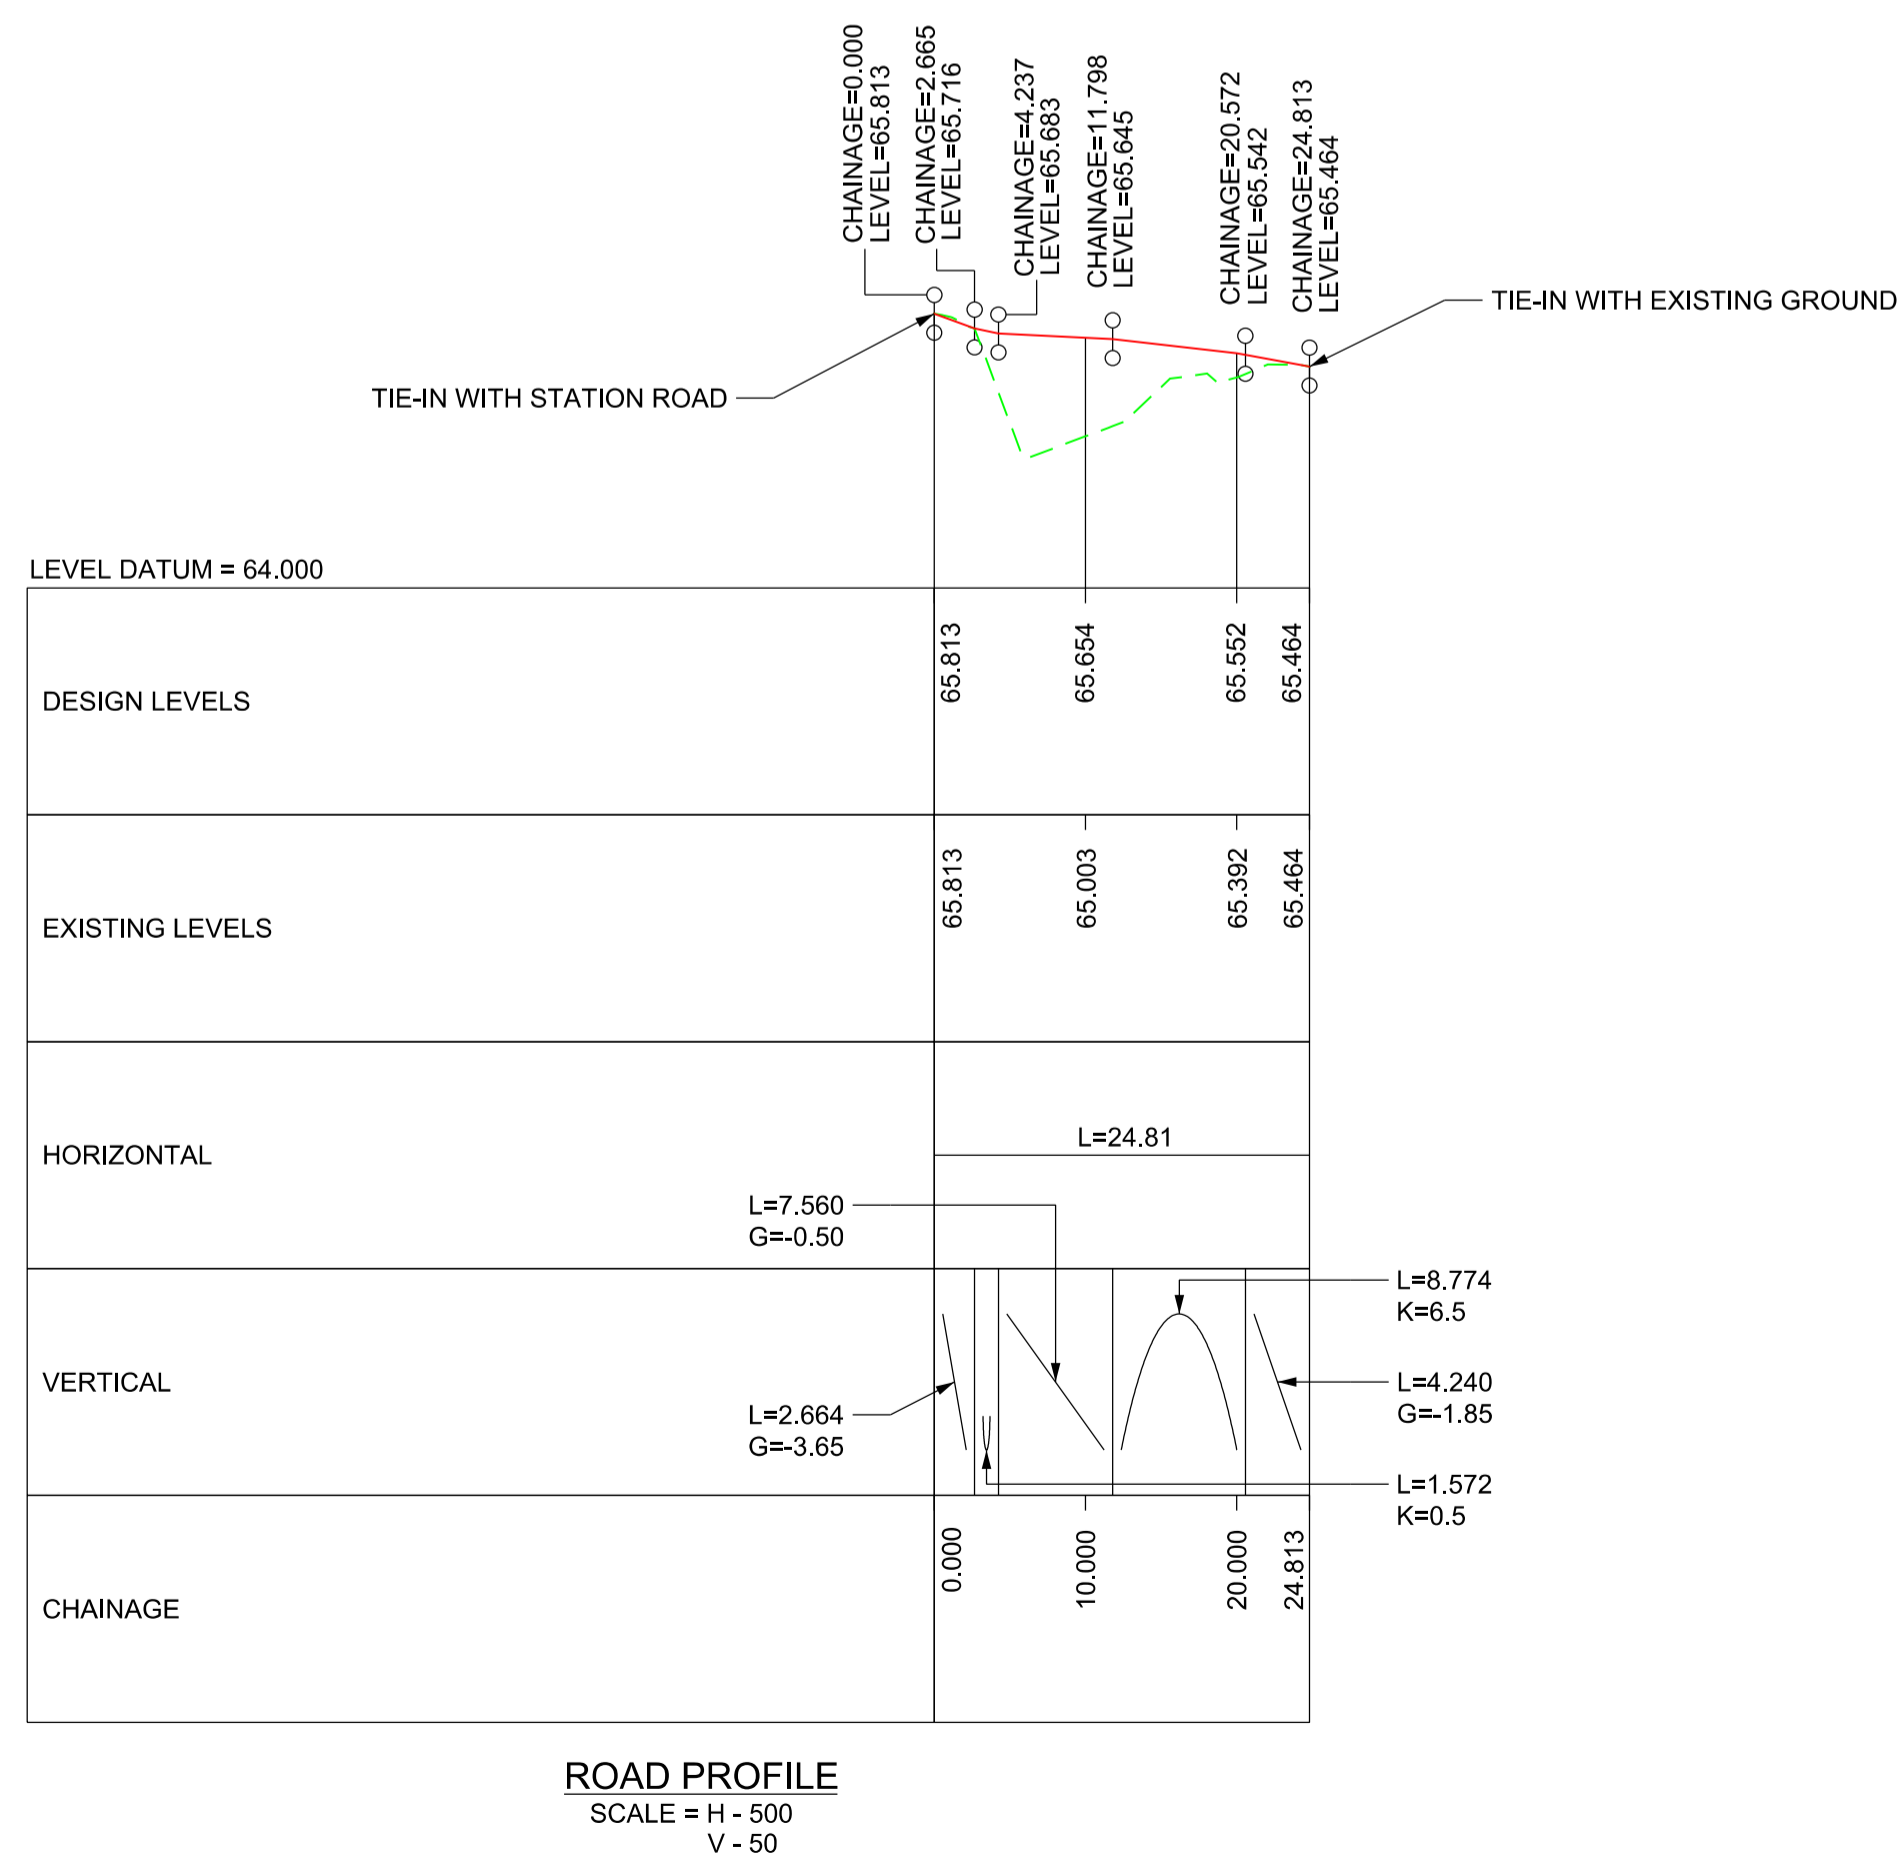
CHAINAGE=0.000
LEVEL=65.813

CHAINAGE=2.665
LEVEL=65.716

CHAINAGE=4.237
LEVEL=65.683

CHAINAGE=11.798
LEVEL=65.645

CHAINAGE=20.572
LEVEL=65.542

CHAINAGE=24.813
LEVEL=65.464

TIE-IN WITH EXISTING GROUND

TIE-IN WITH STATION ROAD

LEVEL DATUM = 64.000

| DESIGN LEVELS | 65.813 | 65.654 | 65.552 | 65.464 |
|---|---|---|---|---|
| EXISTING LEVELS | 65.813 | 65.003 | 65.392 | 65.464 |
| HORIZONTAL | L=24.81 | | | |
| VERTICAL | | | | |
| CHAINAGE | 0.000 | 10.000 | 20.000 | 24.813 |

L=7.560
G=-0.50

L=8.774
K=6.5

L=2.664
G=-3.65

L=4.240
G=-1.85

L=1.572
K=0.5

ROAD PROFILE
SCALE = H - 500
V - 50